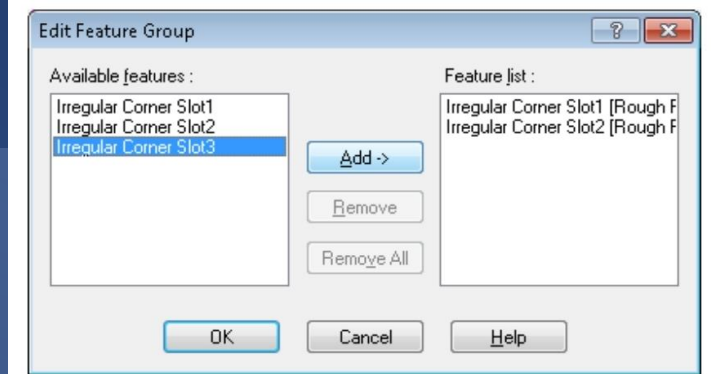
Edit Feature Group

?

Available features :

Irregular Corner Slot1
Irregular Corner Slot2
Irregular Corner Slot3

Add ->

Remove

Remove All

Feature list :

Irregular Corner Slot1 [Rough F
Irregular Corner Slot2 [Rough F

OK

Cancel

Help